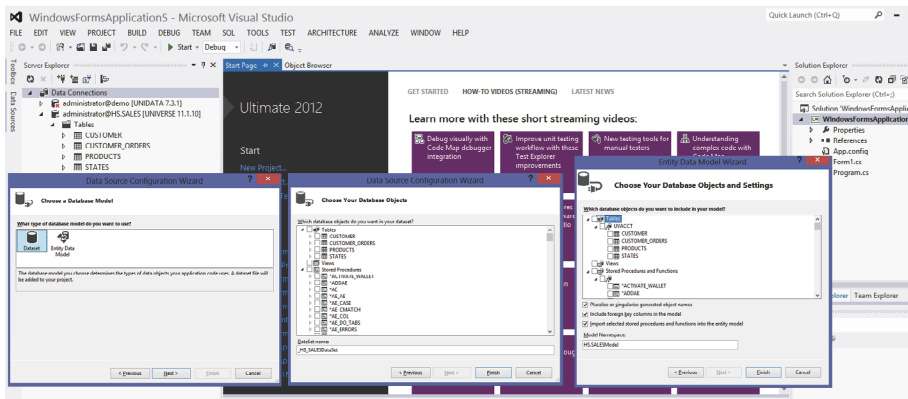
WindowsFormsApplication5 - Microsoft Visual Studio

Quick Launch (Ctrl+Q)

FILE EDIT VIEW PROJECT BUILD DEBUG TEAM SQL TOOLS TEST ARCHITECTURE ANALYZE WINDOW HELP

Start Debug

Server Explorer

Data Connections
administrator@demo [UNIDATA 7.3.1]
administrator@HS.SALES [UNIVERSE 11.1.10]
Tables
CUSTOMER
CUSTOMER_ORDERS
PRODUCTS
STATES

Toolbox Data Sources

Start Page Object Browser

Ultimate 2012

Start
New Project...

GET STARTED HOW-TO VIDEOS (STREAMING) LATEST NEWS

Learn more with these short streaming videos:

Debug visually with Code Map debugger integration

Improve unit testing workflow with the Test Explorer improvements

New testing tools for manual testers

Understanding complex code with

Solution Explorer

Search Solution Explorer (Ctrl+;)

Solution 'WindowsFormsApplic
WindowsFormsApplication
Properties
References
App.config
Form1.cs
Program.cs

Explorer Team Explorer

Data Source Configuration Wizard

Choose a Database Model

What type of database model do you want to use?

Dataset Entity Data Model

The database model you choose determines the types of data objects your application code uses. A dataset file will be added to your project.

< Previous Next > Finish Cancel

Data Source Configuration Wizard

Choose Your Database Objects

Which database objects do you want in your dataset?

Tables
CUSTOMER
CUSTOMER_ORDERS
PRODUCTS
STATES
Views
Stored Procedures
*ACTIVATE_WALLET
*ADDAE
*AC
*AE_AE
*AE_CASE
*AE_CMATCH
*AE_COL
*AE_DO_TABS
*AE_ERRORS

DataSet name:
HS_SALESDataSet

< Previous Next > Finish Cancel

Entity Data Model Wizard

Choose Your Database Objects and Settings

Which database objects do you want to include in your model?

Tables
UVACCT
CUSTOMER
CUSTOMER_ORDERS
PRODUCTS
STATES
Views
Stored Procedures and Functions
UVACCT
*ACTIVATE_WALLET
*ADDAE

Pluralize or singularize generated object names
Include foreign key columns in the model
Import selected stored procedures and functions into the entity model

Model Namespace:
HS.SALESModel

< Previous Next > Finish Cancel